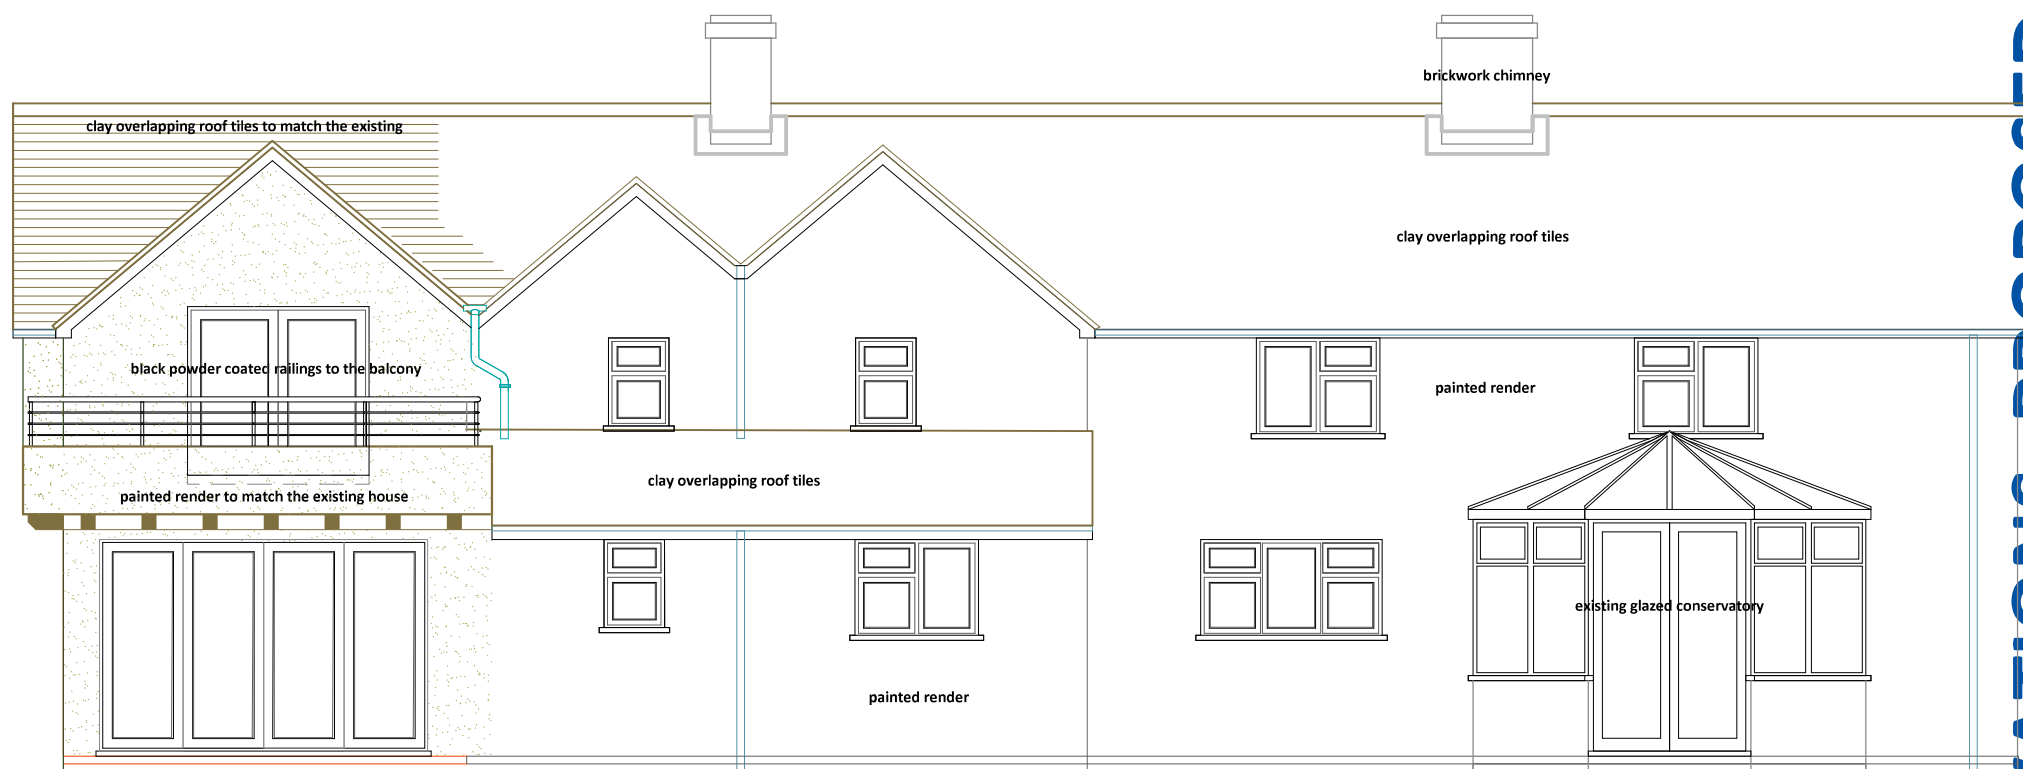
brickwork chimney

clay overlapping roof tiles to match the existing

clay overlapping roof tiles

black powder coated railings to the balcony

painted render

clay overlapping roof tiles

painted render to match the existing house

existing glazed conservatory

painted render